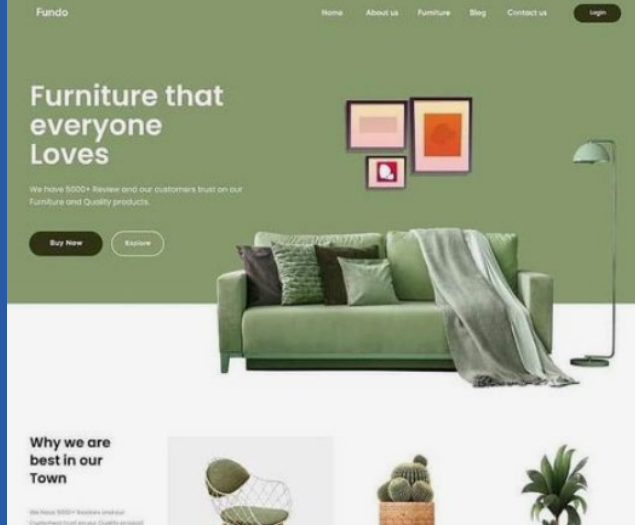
Fundo

Home About us Furniture Blog Contact us

Login

Furniture that everyone Loves

We have 5000+ Review and our customers trust on our Furniture and Quality products.

Buy Now

Explore

Why we are best in our Town

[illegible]